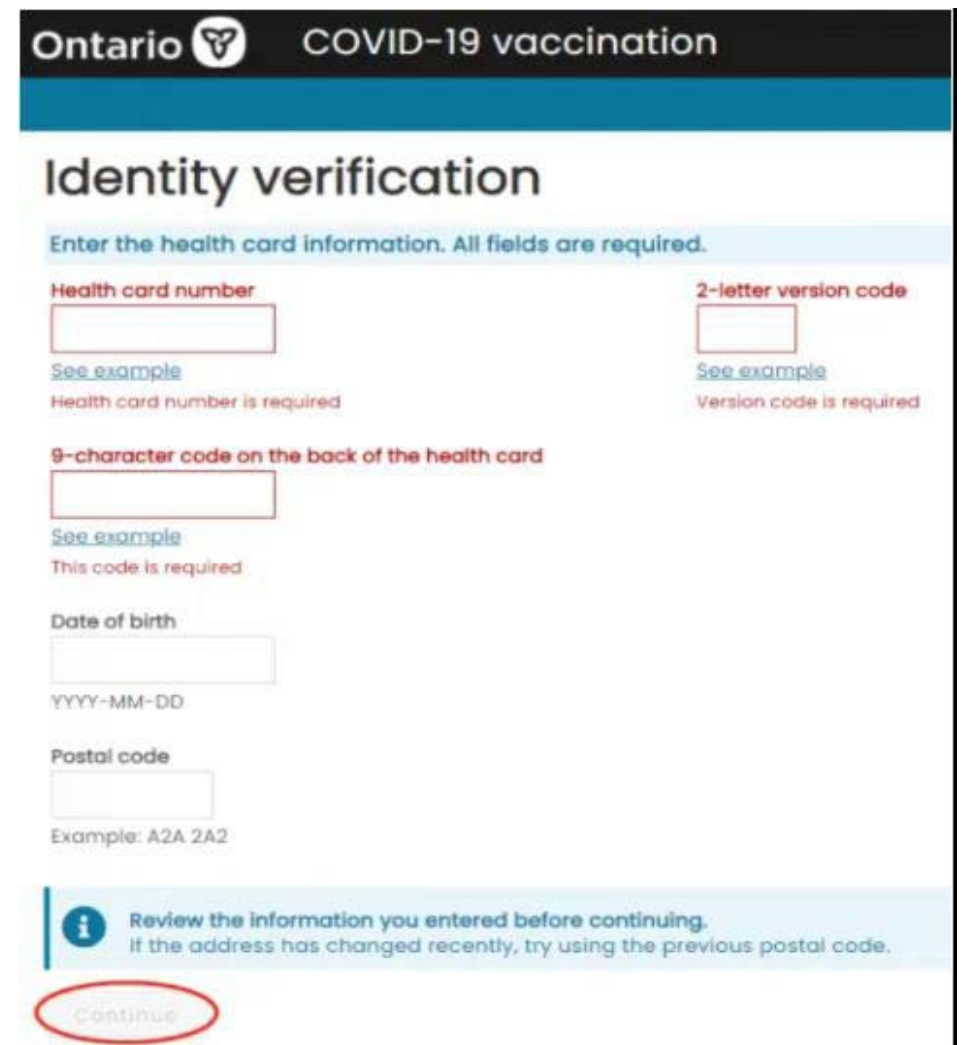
Ontario COVID-19 vaccination

Identity verification

Enter the health card information. All fields are required.

Health card number

See example

Health card number is required

2-letter version code

See example

Version code is required

9-character code on the back of the health card

See example

This code is required

Date of birth

YYYY-MM-DD

Postal code

Example: A2A 2A2

Review the information you entered before continuing.
If the address has changed recently, try using the previous postal code.

Continue